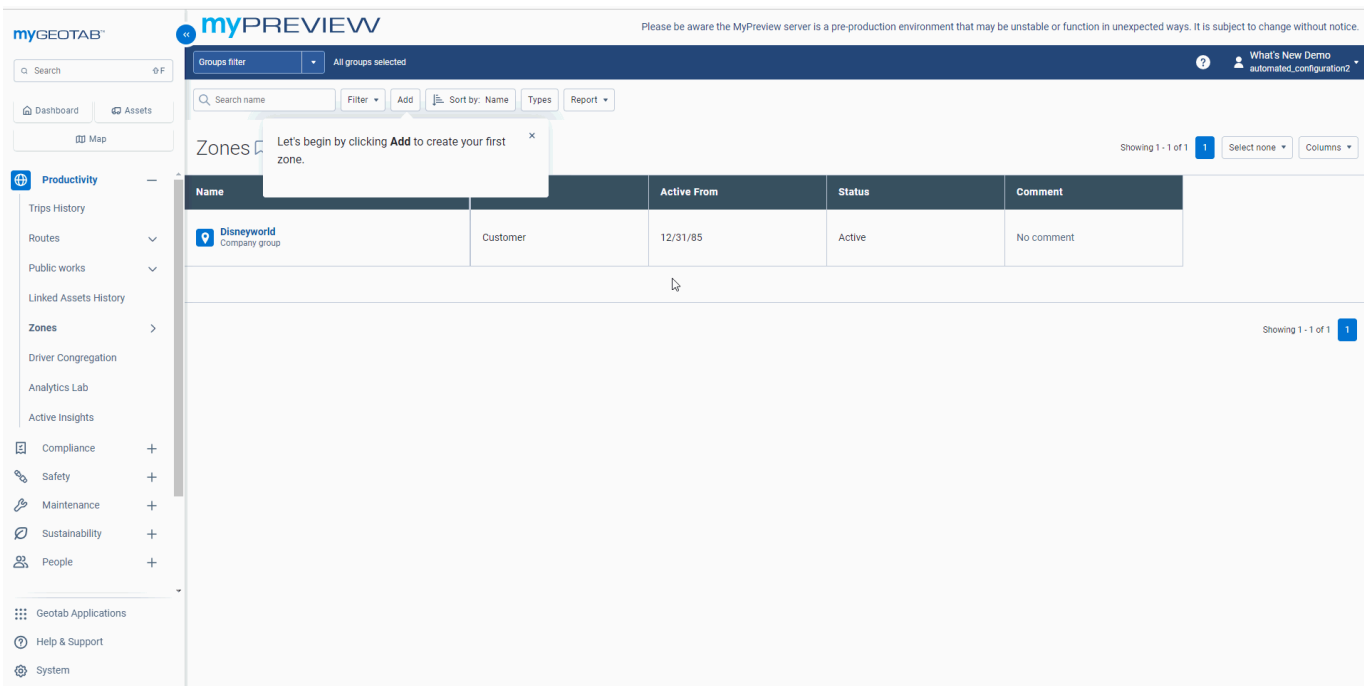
myGEOTAB

myPREVIEW

Please be aware the MyPreview server is a pre-production environment that may be unstable or function in unexpected ways. It is subject to change without notice.

Search ⇧F

Dashboard Assets

Map

Productivity

Trips History

Routes

Public works

Linked Assets History

Zones

Driver Congregation

Analytics Lab

Active Insights

Compliance

Safety

Maintenance

Sustainability

People

Geotab Applications

Help & Support

System

Groups filter All groups selected

What's New Demo
automated_configuration2

Search name Filter Add Sort by: Name Types Report

Zones

Let's begin by clicking **Add** to create your first zone.

×

Showing 1 - 1 of 1 1 Select none Columns

| Name | | Active From | Status | Comment |
|---|---|---|---|---|
| Disneyworld Company group | Customer | 12/31/85 | Active | No comment |

Showing 1 - 1 of 1 1